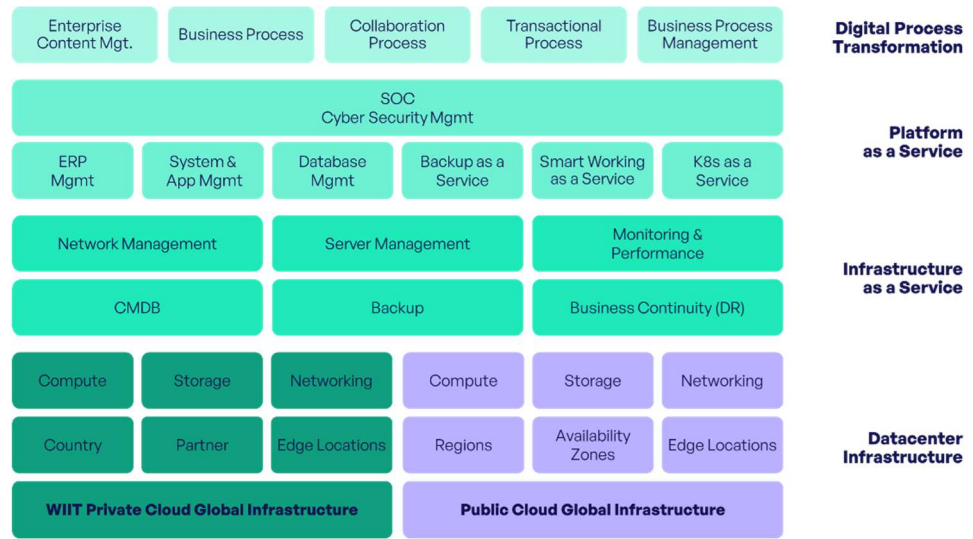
Enterprise Content Mgt.

Business Process

Collaboration Process

Transactional Process

Business Process Management

Digital Process Transformation

SOC
Cyber Security Mgmt

ERP Mgmt

System & App Mgmt

Database Mgmt

Backup as a Service

Smart Working as a Service

K8s as a Service

Platform as a Service

Network Management

Server Management

Monitoring & Performance

CMDB

Backup

Business Continuity (DR)

Infrastructure as a Service

Compute

Storage

Networking

Compute

Storage

Networking

Country

Partner

Edge Locations

Regions

Availability Zones

Edge Locations

WIIT Private Cloud Global Infrastructure

Public Cloud Global Infrastructure

Datacenter Infrastructure